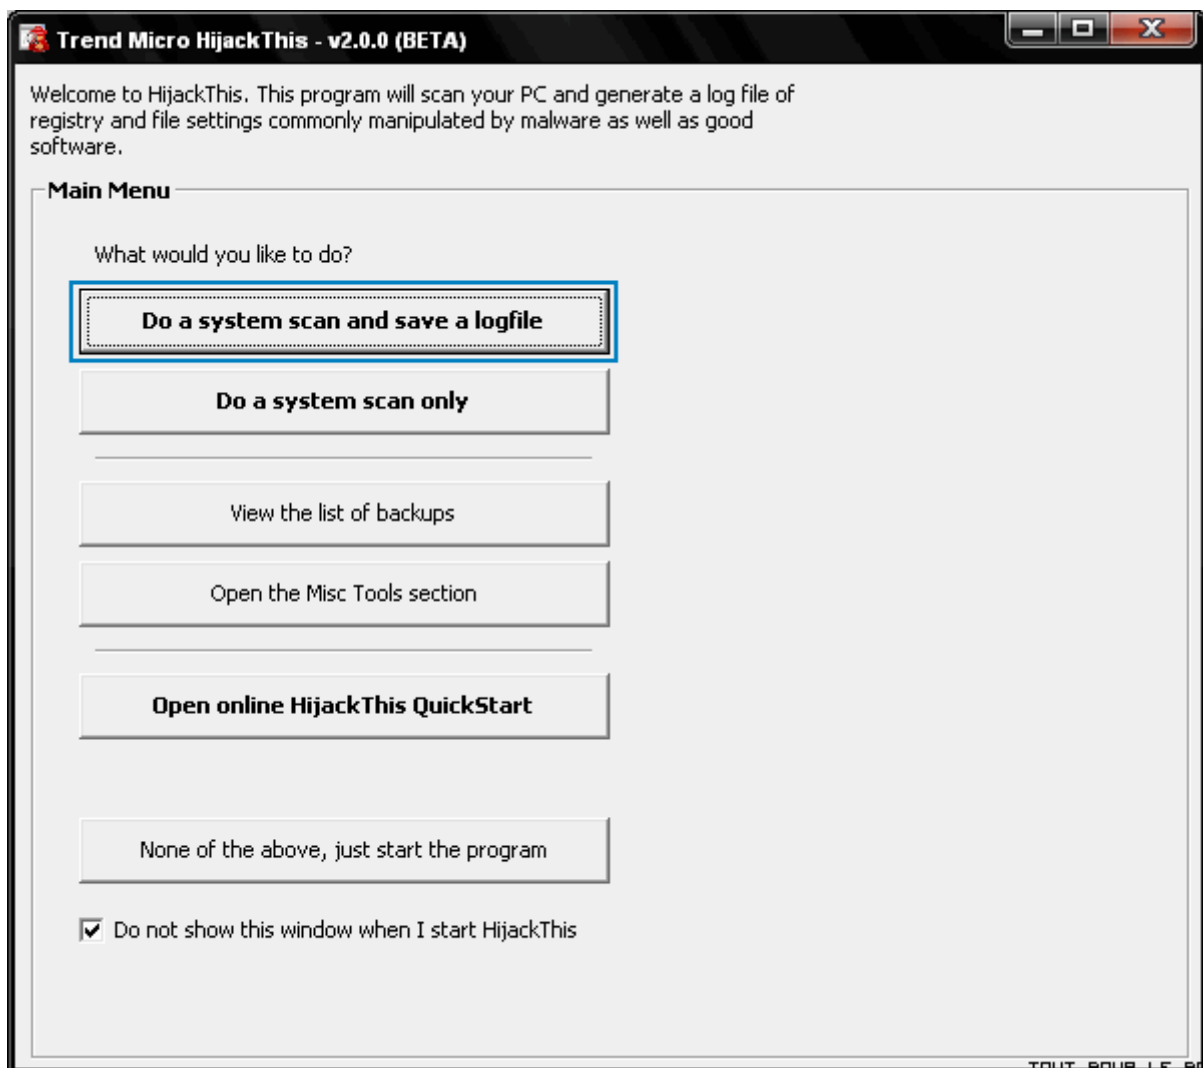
Trend Micro HijackThis - v2.0.0 (BETA)

Welcome to HijackThis. This program will scan your PC and generate a log file of registry and file settings commonly manipulated by malware as well as good software.

Main Menu

What would you like to do?

Do a system scan and save a logfile

Do a system scan only

View the list of backups

Open the Misc Tools section

Open online HijackThis QuickStart

None of the above, just start the program

Do not show this window when I start HijackThis

TOUT POUR LE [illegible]